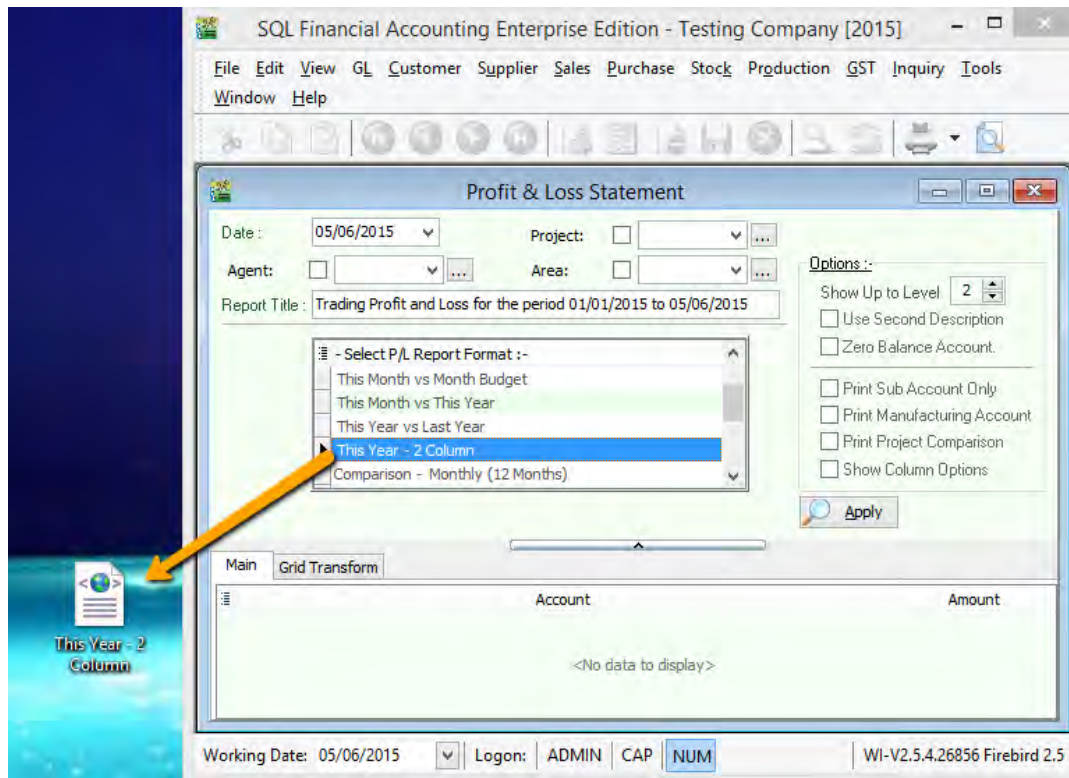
SQL Financial Accounting Enterprise Edition - Testing Company [2015]

File Edit View GL Customer Supplier Sales Purchase Stock Production GST Inquiry Tools Window Help

Profit & Loss Statement

Date : 05/06/2015

Project:

Agent:

Area:

Report Title : Trading Profit and Loss for the period 01/01/2015 to 05/06/2015

Options :-

Show Up to Level 2

Use Second Description

Zero Balance Account.

- Select P/L Report Format :-

This Month vs Month Budget

This Month vs This Year

This Year vs Last Year

This Year - 2 Column

Comparison - Monthly (12 Months)

Print Sub Account Only

Print Manufacturing Account

Print Project Comparison

Show Column Options

Apply

This Year - 2 Column

Main Grid Transform

Account Amount

<No data to display>

Working Date: 05/06/2015 Logon: ADMIN CAP NUM WI-V2.5.4.26856 Firebird 2.5